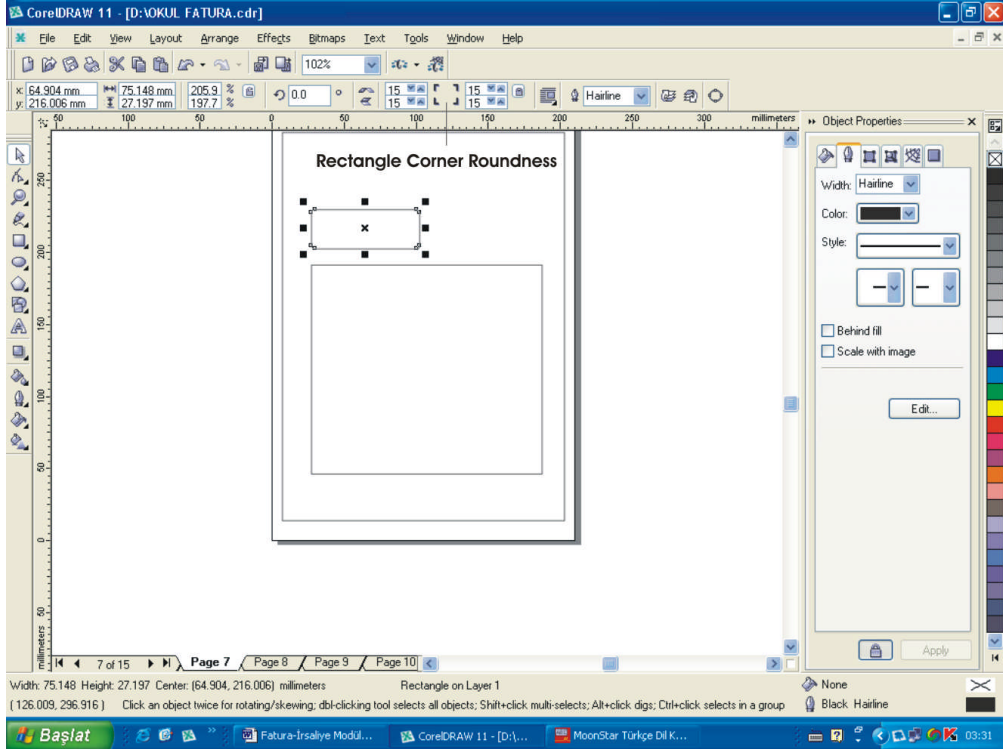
CorelDRAW 11 - [D:\OKUL FATURA.cdr]

File Edit View Layout Arrange Effects Bitmaps Text Tools Window Help

102%

x: 64.904 mm
y: 216.006 mm
75.148 mm
27.197 mm
205.9 %
197.7 %
0.0 °
15
15
15
15
Hairline

50 100 50 0 50 100 150 200 250 300 millimeters

Rectangle Corner Roundness

250
200
150
100
50
0
50
millimeters

7 of 15
Page 7 Page 8 Page 9 Page 10

Object Properties

Width: Hairline
Color:
Style:
Behind fill
Scale with image
Edit...
Apply

Width: 75.148 Height: 27.197 Center: (64.904, 216.006) millimeters
Rectangle on Layer 1
(126.009, 296.916)
Click an object twice for rotating/skewing; dbl-clicking tool selects all objects; Shift+click multi-selects; Alt+click digs; Ctrl+click selects in a group
None
Black Hairline

Başlat
Fatura-İrsaliye Modül...
CorelDRAW 11 - [D:\...
MoonStar Türkçe Dil K...
03:31